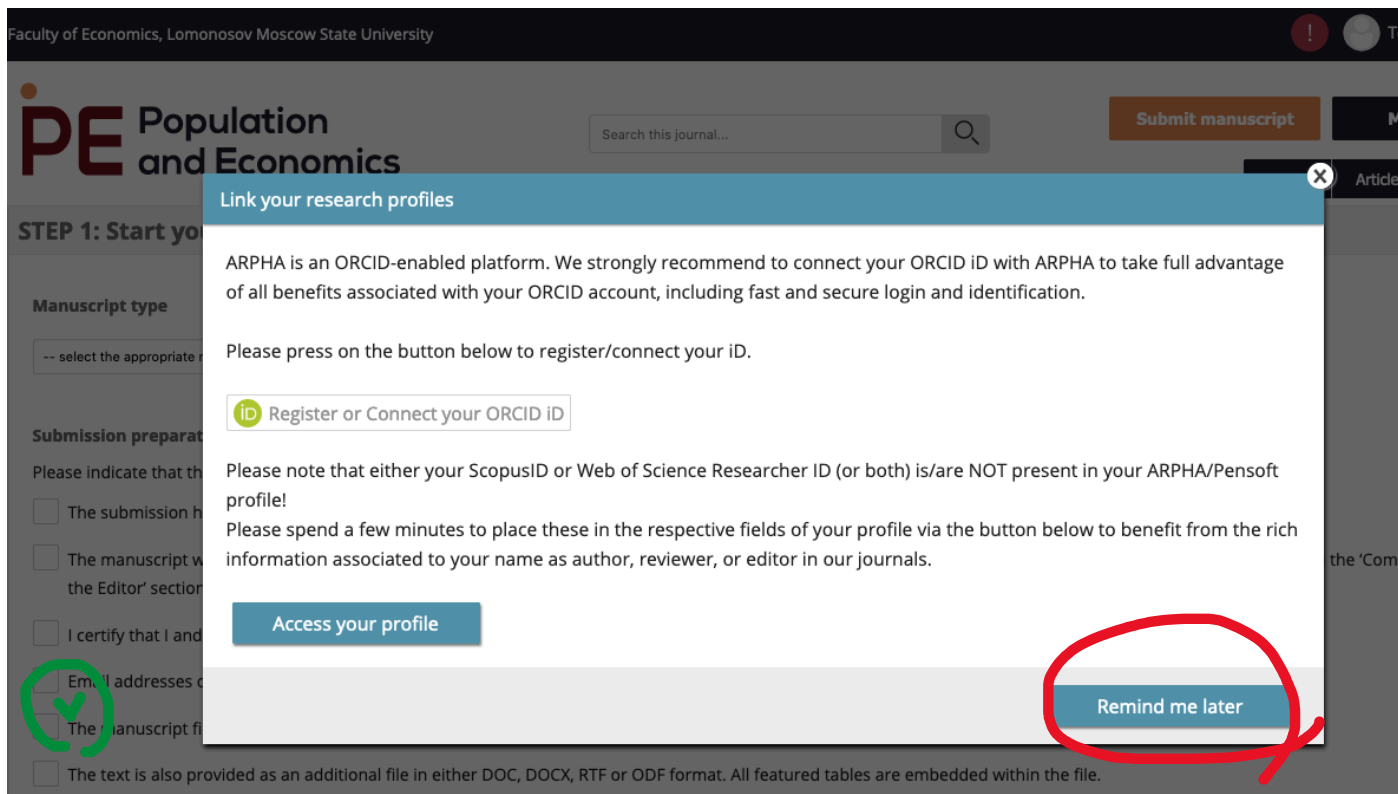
Faculty of Economics, Lomonosov Moscow State University

!

T

PE Population and Economics

Search this journal...

Submit manuscript

M

Article

STEP 1: Start yo

Manuscript type

-- select the appropriate

Submission preparat

Please indicate that th

The submission h

The manuscript w

the 'Com

the Editor' section

I certify that I and

Em il addresses

The manuscript fi

The text is also provided as an additional file in either DOC, DOCX, RTF or ODF format. All featured tables are embedded within the file.

Link your research profiles

ARPHA is an ORCID-enabled platform. We strongly recommend to connect your ORCID iD with ARPHA to take full advantage of all benefits associated with your ORCID account, including fast and secure login and identification.

Please press on the button below to register/connect your iD.

iD Register or Connect your ORCID iD

Please note that either your ScopusID or Web of Science Researcher ID (or both) is/are NOT present in your ARPHA/Pensoft profile!
Please spend a few minutes to place these in the respective fields of your profile via the button below to benefit from the rich information associated to your name as author, reviewer, or editor in our journals.

Access your profile

Remind me later